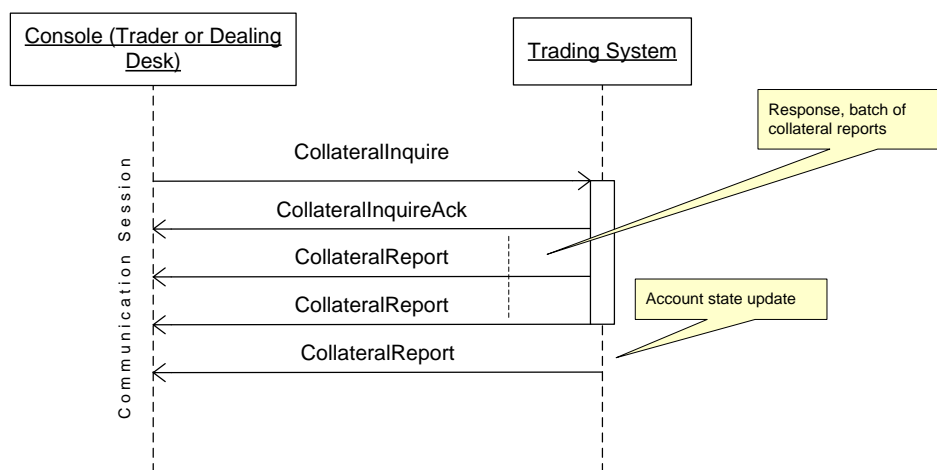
Console (Trader or Dealing Desk)

Trading System

Response, batch of collateral reports

Communication Session

CollateralInquire

CollateralInquireAck

CollateralReport

CollateralReport

Account state update

CollateralReport